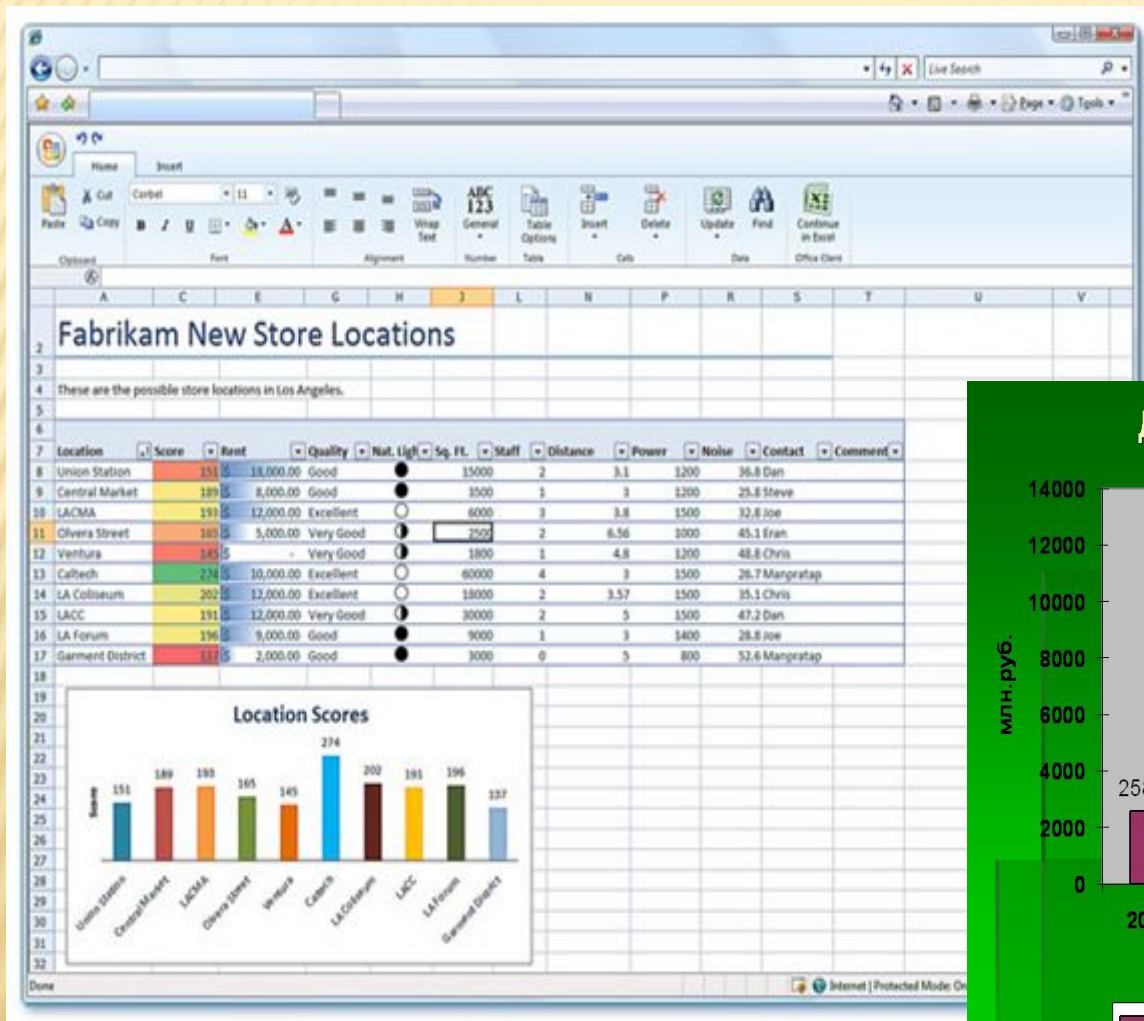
Live Search

Page Tools

Home Insert

Cut Copy Paste Corbel 11

Clipboard Font Alignment Number Table Cells Data Office Client

Wrap Text General Table Options Insert Delete Update Find Continue in Excel

A C E G H J L N P R S T U V

Fabrikam New Store Locations

These are the possible store locations in Los Angeles.

| Location | Score | Rent | Quality | Nat. Ligh | Sq. Ft. | Staff | Distance | Power | Noise | Contact | Comment |
|---|---|---|---|---|---|---|---|---|---|---|---|
| Union Station | 151 | $ 13,000.00 | Good | ● | 15000 | 2 | 3.1 | 1200 | 36.8 | Dan | |
| Central Market | 189 | $ 8,000.00 | Good | ● | 3500 | 1 | 3 | 1200 | 25.8 | Steve | |
| LACMA | 193 | $ 12,000.00 | Excellent | ○ | 6000 | 3 | 3.8 | 1500 | 32.8 | Joe | |
| Olvera Street | 165 | $ 5,000.00 | Very Good | ◑ | 2500 | 2 | 6.56 | 1000 | 45.1 | Eran | |
| Ventura | 145 | $ - | Very Good | ◑ | 1800 | 1 | 4.8 | 1200 | 48.8 | Chris | |
| Caltech | 274 | $ 10,000.00 | Excellent | ○ | 60000 | 4 | 3 | 1500 | 26.7 | Manpratap | |
| LA Coliseum | 202 | $ 12,000.00 | Excellent | ○ | 18000 | 2 | 3.57 | 1500 | 35.1 | Chris | |
| LACC | 191 | $ 12,000.00 | Very Good | ◑ | 30000 | 2 | 5 | 1500 | 47.2 | Dan | |
| LA Forum | 196 | $ 9,000.00 | Good | ● | 9000 | 1 | 3 | 1400 | 28.8 | Joe | |
| Garment District | 137 | $ 2,000.00 | Good | ● | 3000 | 0 | 5 | 800 | 52.6 | Manpratap | |

Location Scores

Score

151 189 193 165 145 274 202 191 196 137

Union Station Central Market LACMA Olvera Street Ventura Caltech LA Coliseum LACC LA Forum Garment District

Done Internet | Protected Mode: On

14000 12000 10000 8000 6000 4000 2000 0

млн.руб.

258

20